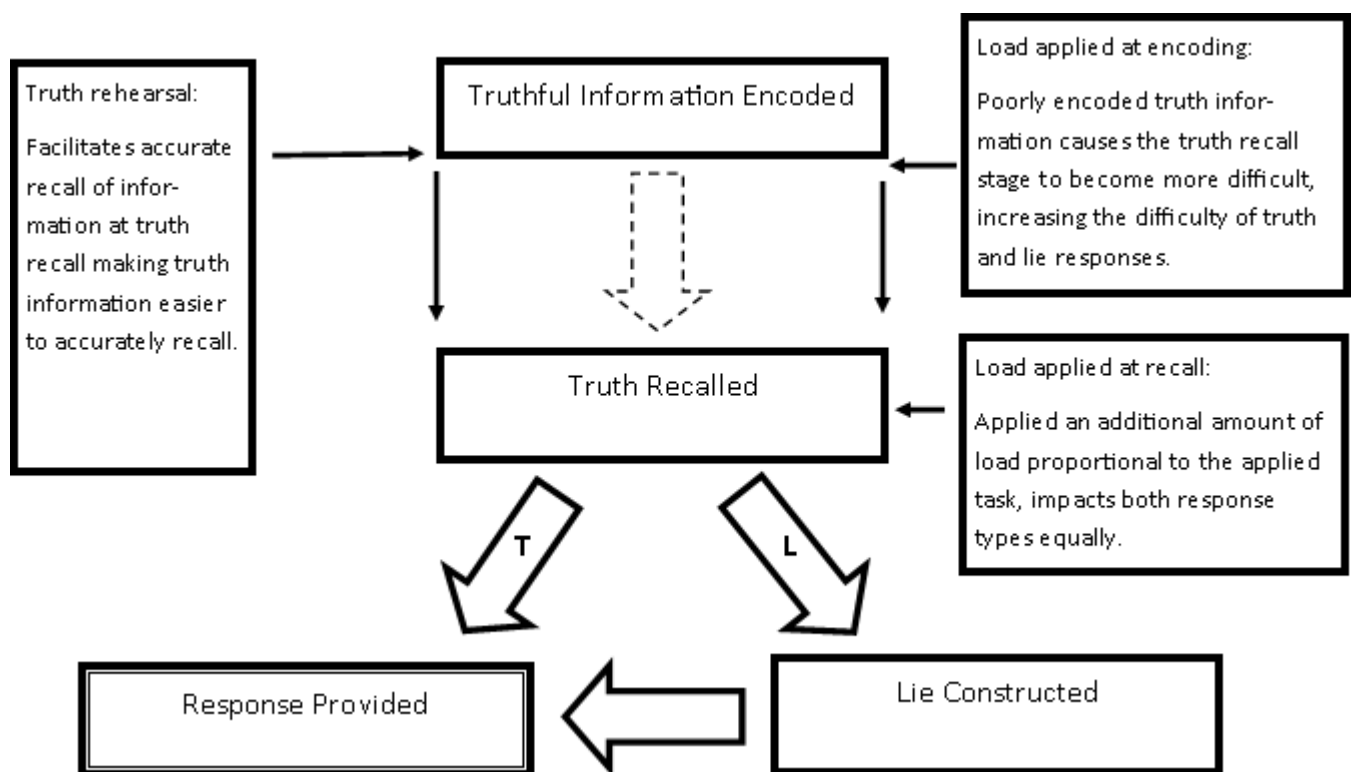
Truth rehearsal:

Facilitates accurate recall of information at truth recall making truth information easier to accurately recall.

Truthful Information Encoded

Load applied at encoding:

Poorly encoded truth information causes the truth recall stage to become more difficult, increasing the difficulty of truth and lie responses.

Truth Recalled

Load applied at recall:

Applied an additional amount of load proportional to the applied task, impacts both response types equally.

T

L

Response Provided

Lie Constructed